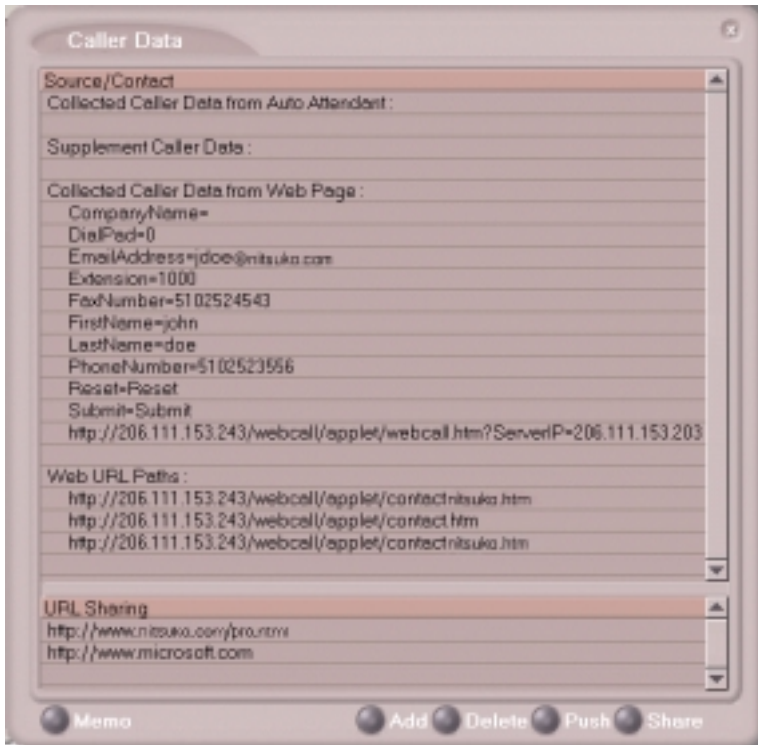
Caller Data

Source/Contact
Collected Caller Data from Auto Attendant :

Supplement Caller Data :

Collected Caller Data from Web Page :
CompanyName=
DialPad=0
EmailAddress=jdoe@nitsuko.com
Extension=1000
FaxNumber=5102524543
FirstName=john
LastName=doe
PhoneNumber=5102523556
Reset=Reset
Submit=Submit
http://206.111.153.243/webcall/applet/webcall.htm?ServerIP=206.111.153.203

Web URL Paths :
http://206.111.153.243/webcall/applet/contactnitsuko.htm
http://206.111.153.243/webcall/applet/contact.htm
http://206.111.153.243/webcall/applet/contactnitsuko.htm

URL Sharing
http://www.nitsuko.com/pro.html
http://www.microsoft.com

Memo
Add
Delete
Push
Share